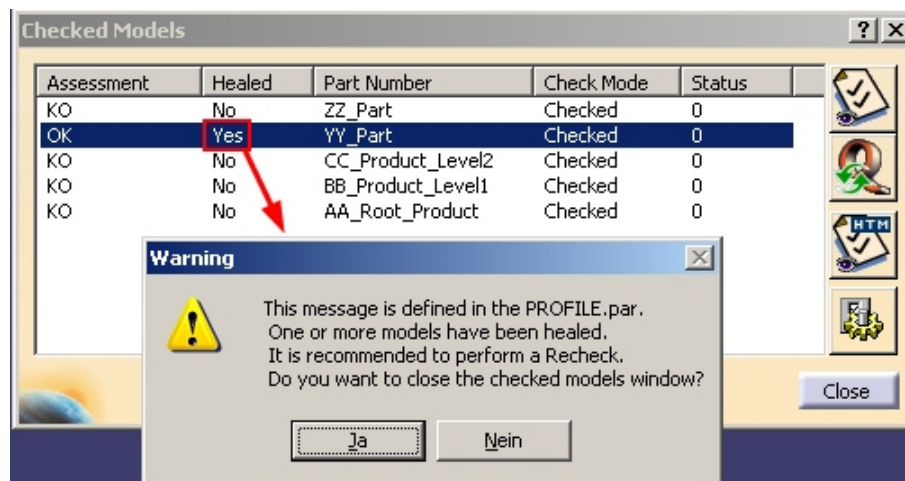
Checked Models

?

| Assessment | Healed | Part Number | Check Mode | Status |
|---|---|---|---|---|
| KO | No | ZZ_Part | Checked | 0 |
| OK | Yes | YY_Part | Checked | 0 |
| KO | No | CC_Product_Level2 | Checked | 0 |
| KO | No | BB_Product_Level1 | Checked | 0 |
| KO | No | AA_Root_Product | Checked | 0 |

HTM

Warning

This message is defined in the PROFILE.par.
One or more models have been healed.
It is recommended to perform a Recheck.
Do you want to close the checked models window?

Ja

Nein

Close